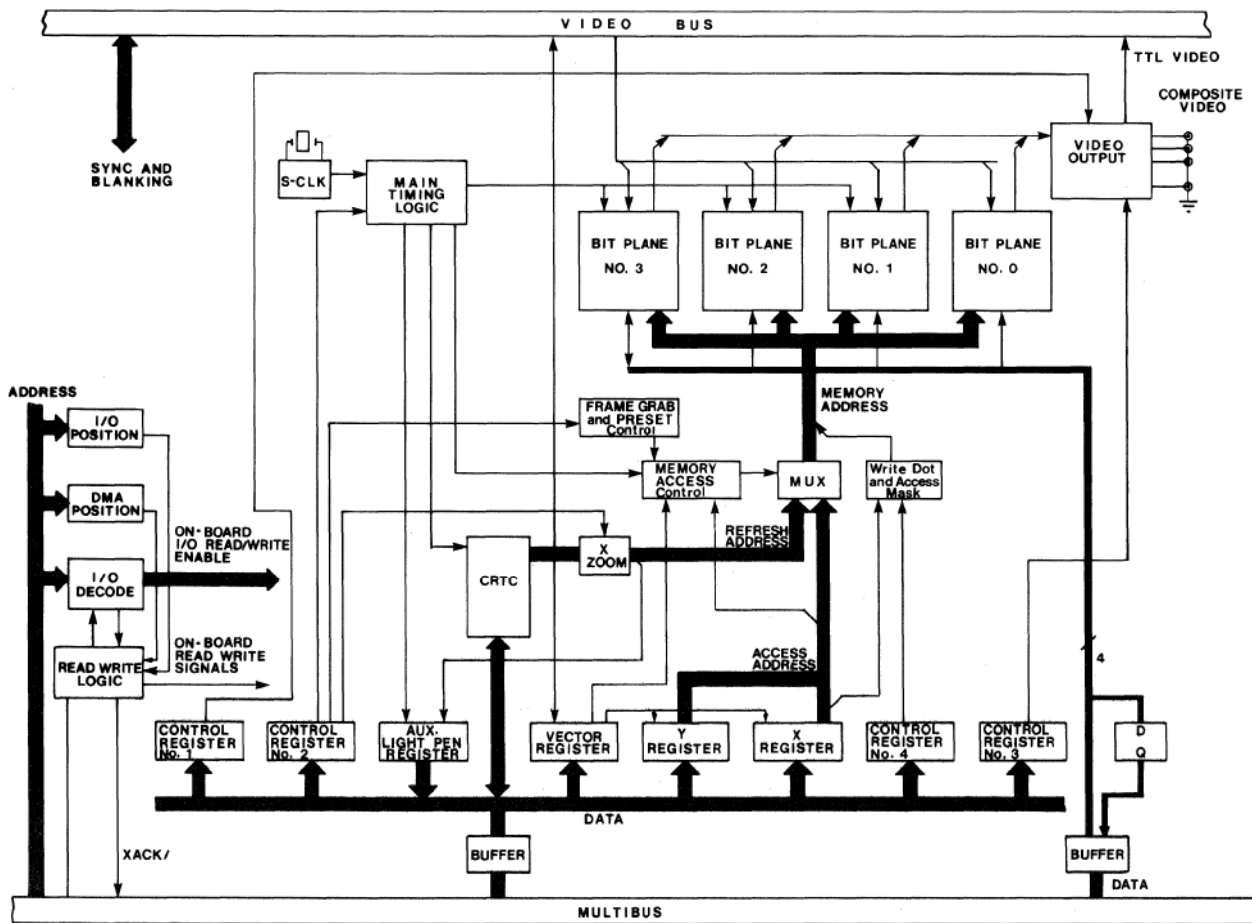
VIDEO BUS

TTL VIDEO

COMPOSITE VIDEO

SYNC AND BLANKING

S-CLK

MAIN TIMING LOGIC

VIDEO OUTPUT

BIT PLANE NO. 3

BIT PLANE NO. 2

BIT PLANE NO. 1

BIT PLANE NO. 0

ADDRESS

I/O POSITION

MEMORY ADDRESS

FRAME GRAB and PRESET Control

DMA POSITION

MEMORY ACCESS Control

MUX

Write Dot and Access Mask

ON-BOARD I/O READ/WRITE ENABLE

REFRESH ADDRESS

I/O DECODE

CRTC

X ZOOM

ON-BOARD READ WRITE SIGNALS

READ WRITE LOGIC

ACCESS ADDRESS

4

CONTROL REGISTER No. 1

CONTROL REGISTER No. 2

AUX. LIGHT PEN REGISTER

VECTOR REGISTER

Y REGISTER

X REGISTER

CONTROL REGISTER No. 4

CONTROL REGISTER No. 3

D Q

DATA

XACK/

BUFFER

BUFFER

DATA

MULTIBUS